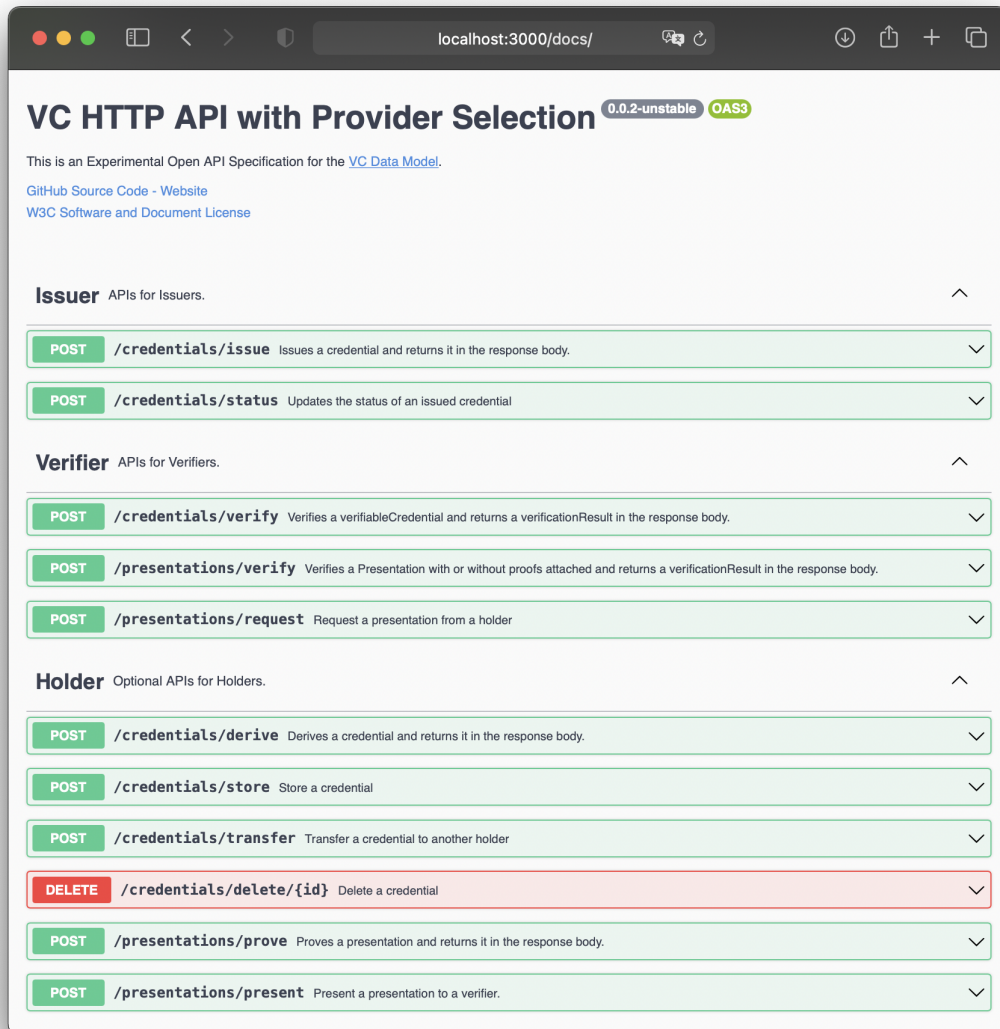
localhost:3000/docs/

VC HTTP API with Provider Selection 0.0.2-unstable OAS3

This is an Experimental Open API Specification for the VC Data Model.

GitHub Source Code - Website
W3C Software and Document License

Issuer APIs for Issuers.

POST /credentials/issue Issues a credential and returns it in the response body.

POST /credentials/status Updates the status of an issued credential

Verifier APIs for Verifiers.

POST /credentials/verify Verifies a verifiableCredential and returns a verificationResult in the response body.

POST /presentations/verify Verifies a Presentation with or without proofs attached and returns a verificationResult in the response body.

POST /presentations/request Request a presentation from a holder

Holder Optional APIs for Holders.

POST /credentials/derive Derives a credential and returns it in the response body.

POST /credentials/store Store a credential

POST /credentials/transfer Transfer a credential to another holder

DELETE /credentials/delete/{id} Delete a credential

POST /presentations/prove Proves a presentation and returns it in the response body.

POST /presentations/present Present a presentation to a verifier.